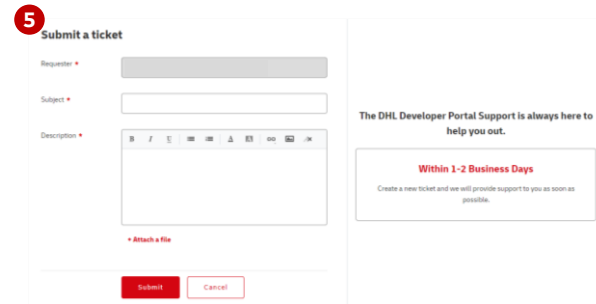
5

Submit a ticket

Requester *

Subject *

Description *

B I U

+ Attach a file

Submit Cancel

The DHL Developer Portal Support is always here to help you out.

Within 1-2 Business Days

Create a new ticket and we will provide support to you as soon as possible.